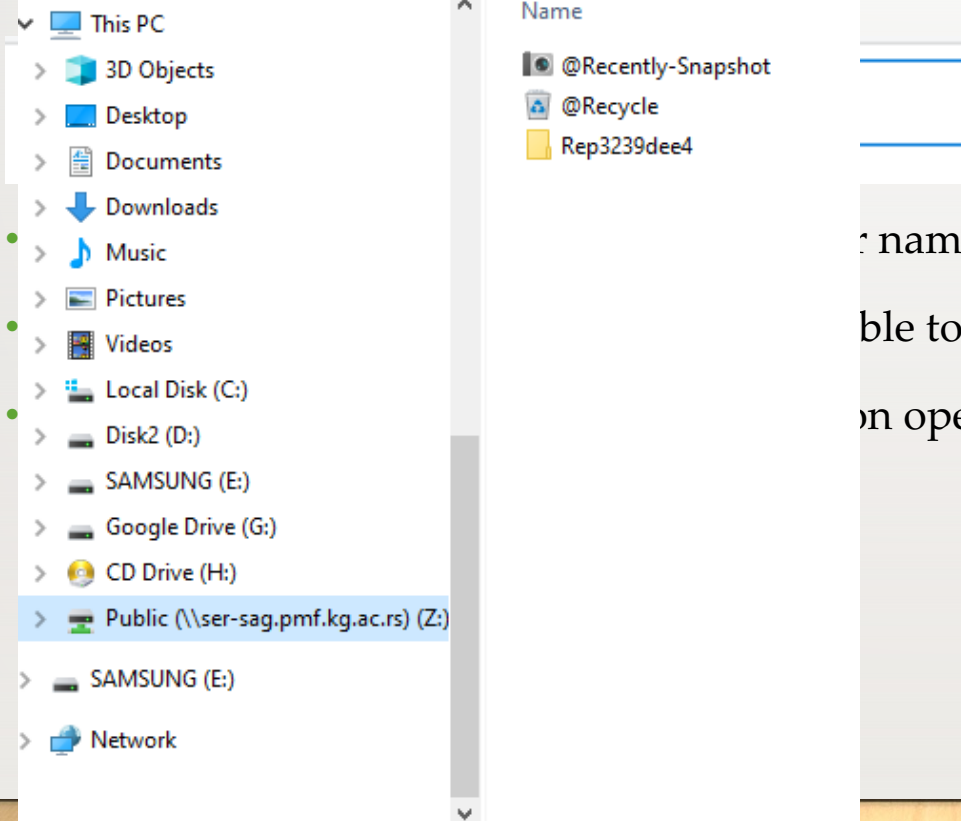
This PC
3D Objects
Desktop
Documents
Downloads
Music
Pictures
Videos
Local Disk (C:)
Disk2 (D:)
SAMSUNG (E:)
Google Drive (G:)
CD Drive (H:)
Public (\\ser-sag.pmf.kg.ac.rs) (Z:)
SAMSUNG (E:)
Network

Name
@Recently-Snapshot
@Recycle
Rep3239dee4

r nam
ble to
on ope